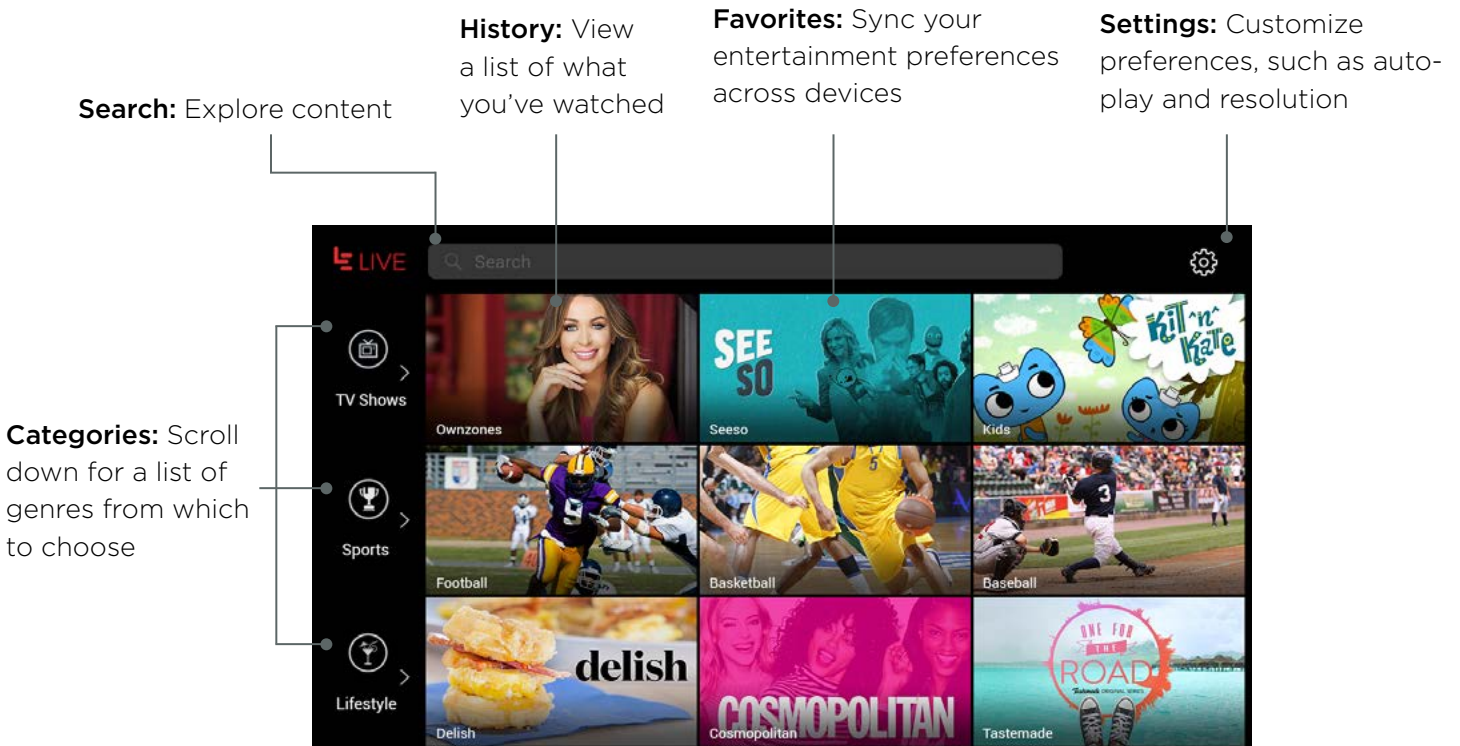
History: View a list of what you've watched

Favorites: Sync your entertainment preferences across devices

Settings: Customize preferences, such as autoplay and resolution

Search: Explore content

Categories: Scroll down for a list of genres from which to choose

LIVE

Search

TV Shows

Sports

Lifestyle

Ownzones

SEE SO

Seeso

Kit n Kate

Kids

Football

Basketball

Baseball

delish

Delish

COSMOPOLITAN

Cosmopolitan

ONE FOR THE ROAD

Tastemade ORIGINAL SERIES

Tastemade